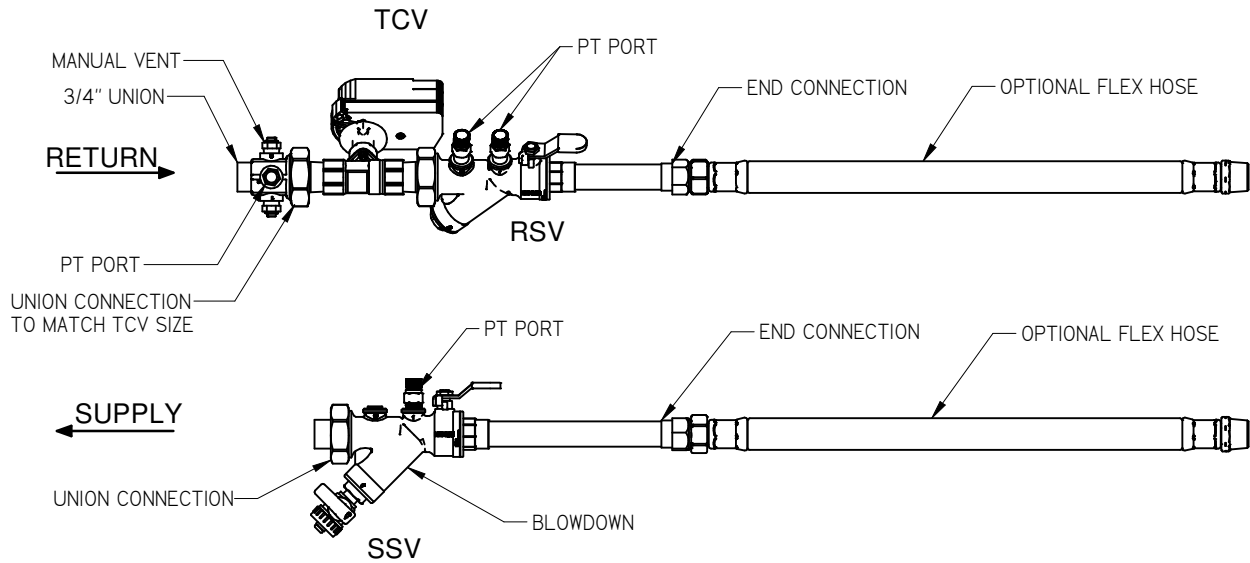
TCV

MANUAL VENT

3/4" UNION

PT PORT

END CONNECTION

OPTIONAL FLEX HOSE

RETURN

RSV

PT PORT

UNION CONNECTION TO MATCH TCV SIZE

PT PORT

END CONNECTION

OPTIONAL FLEX HOSE

SUPPLY

UNION CONNECTION

BLOWDOWN

SSV